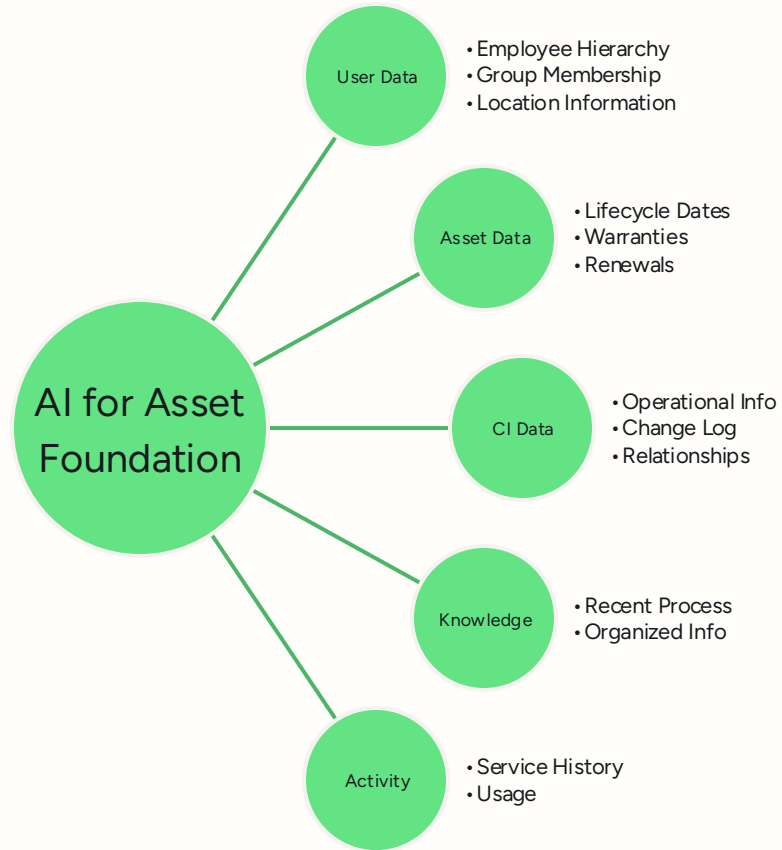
AI for Asset Foundation

User Data
• Employee Hierarchy
• Group Membership
• Location Information

Asset Data
• Lifecycle Dates
• Warranties
• Renewals

CI Data
• Operational Info
• Change Log
• Relationships

Knowledge
• Recent Process
• Organized Info

Activity
• Service History
• Usage